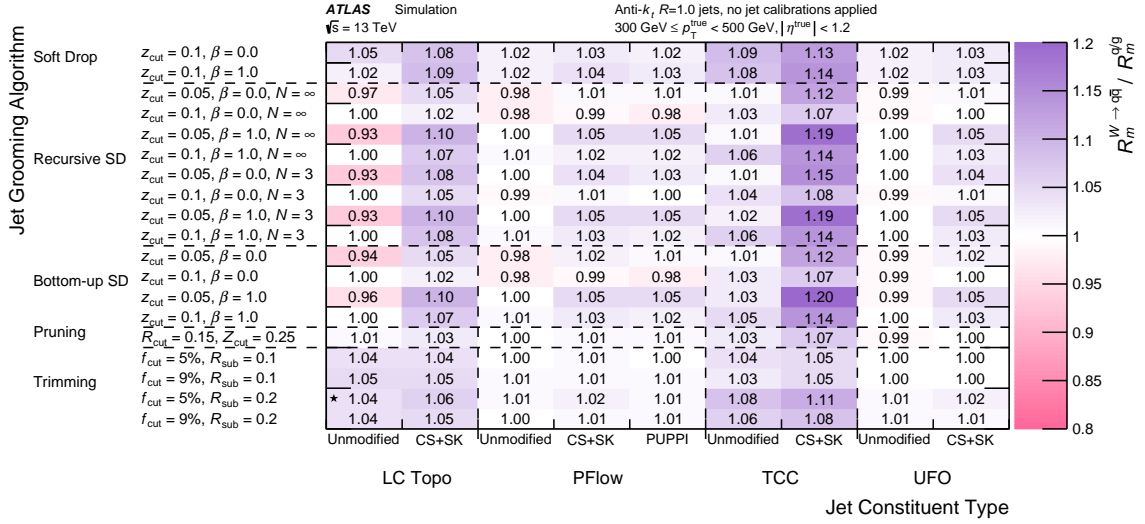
ATLAS Simulation
$\sqrt{s}$ = 13 TeV

Anti-$k_t$ $R$=1.0 jets, no jet calibrations applied
300 GeV ≤ $p_T^{true}$ < 500 GeV, $|\eta^{true}|$ < 1.2

Jet Grooming Algorithm

| | | LC Topo Unmodified | LC Topo CS+SK | PFlow Unmodified | PFlow CS+SK | PFlow PUPPI | TCC Unmodified | TCC CS+SK | UFO Unmodified | UFO CS+SK |
|---|---|---|---|---|---|---|---|---|---|---|
| Soft Drop | $z_{cut}$ = 0.1, $\beta$ = 0.0 | 1.05 | 1.08 | 1.02 | 1.03 | 1.02 | 1.09 | 1.13 | 1.02 | 1.03 |
| | $z_{cut}$ = 0.1, $\beta$ = 1.0 | 1.02 | 1.09 | 1.02 | 1.04 | 1.03 | 1.08 | 1.14 | 1.02 | 1.03 |
| Recursive SD | $z_{cut}$ = 0.05, $\beta$ = 0.0, $N$ = ∞ | 0.97 | 1.05 | 0.98 | 1.01 | 1.01 | 1.01 | 1.12 | 0.99 | 1.01 |
| | $z_{cut}$ = 0.1, $\beta$ = 0.0, $N$ = ∞ | 1.00 | 1.02 | 0.98 | 0.99 | 0.98 | 1.03 | 1.07 | 0.99 | 1.00 |
| | $z_{cut}$ = 0.05, $\beta$ = 1.0, $N$ = ∞ | 0.93 | 1.10 | 1.00 | 1.05 | 1.05 | 1.01 | 1.19 | 1.00 | 1.05 |
| | $z_{cut}$ = 0.1, $\beta$ = 1.0, $N$ = ∞ | 1.00 | 1.07 | 1.01 | 1.02 | 1.02 | 1.06 | 1.14 | 1.00 | 1.03 |
| | $z_{cut}$ = 0.05, $\beta$ = 0.0, $N$ = 3 | 0.93 | 1.08 | 1.00 | 1.04 | 1.03 | 1.01 | 1.15 | 1.00 | 1.04 |
| | $z_{cut}$ = 0.1, $\beta$ = 0.0, $N$ = 3 | 1.00 | 1.05 | 0.99 | 1.01 | 1.00 | 1.04 | 1.08 | 0.99 | 1.01 |
| | $z_{cut}$ = 0.05, $\beta$ = 1.0, $N$ = 3 | 0.93 | 1.10 | 1.00 | 1.05 | 1.05 | 1.02 | 1.19 | 1.00 | 1.05 |
| | $z_{cut}$ = 0.1, $\beta$ = 1.0, $N$ = 3 | 1.00 | 1.08 | 1.01 | 1.03 | 1.02 | 1.06 | 1.14 | 1.00 | 1.03 |
| Bottom-up SD | $z_{cut}$ = 0.05, $\beta$ = 0.0 | 0.94 | 1.05 | 0.98 | 1.02 | 1.01 | 1.01 | 1.12 | 0.99 | 1.02 |
| | $z_{cut}$ = 0.1, $\beta$ = 0.0 | 1.00 | 1.02 | 0.98 | 0.99 | 0.98 | 1.03 | 1.07 | 0.99 | 1.00 |
| | $z_{cut}$ = 0.05, $\beta$ = 1.0 | 0.96 | 1.10 | 1.00 | 1.05 | 1.05 | 1.03 | 1.20 | 0.99 | 1.05 |
| | $z_{cut}$ = 0.1, $\beta$ = 1.0 | 1.00 | 1.07 | 1.01 | 1.03 | 1.02 | 1.05 | 1.14 | 1.00 | 1.03 |
| Pruning | $R_{cut}$ = 0.15, $Z_{cut}$ = 0.25 | 1.01 | 1.03 | 1.00 | 1.01 | 1.01 | 1.03 | 1.07 | 0.99 | 1.00 |
| Trimming | $f_{cut}$ = 5%, $R_{sub}$ = 0.1 | 1.04 | 1.04 | 1.00 | 1.01 | 1.00 | 1.04 | 1.05 | 1.00 | 1.00 |
| | $f_{cut}$ = 9%, $R_{sub}$ = 0.1 | 1.05 | 1.05 | 1.01 | 1.01 | 1.01 | 1.03 | 1.05 | 1.00 | 1.00 |
| | $f_{cut}$ = 5%, $R_{sub}$ = 0.2 | ★ 1.04 | 1.06 | 1.01 | 1.02 | 1.01 | 1.08 | 1.11 | 1.01 | 1.02 |
| | $f_{cut}$ = 9%, $R_{sub}$ = 0.2 | 1.04 | 1.05 | 1.00 | 1.01 | 1.01 | 1.06 | 1.08 | 1.01 | 1.01 |

LC Topo PFlow TCC UFO
Jet Constituent Type

$R_m^{W\to q\bar{q}} / R_m^{q/g}$
1.2
1.15
1.1
1.05
1
0.95
0.9
0.85
0.8